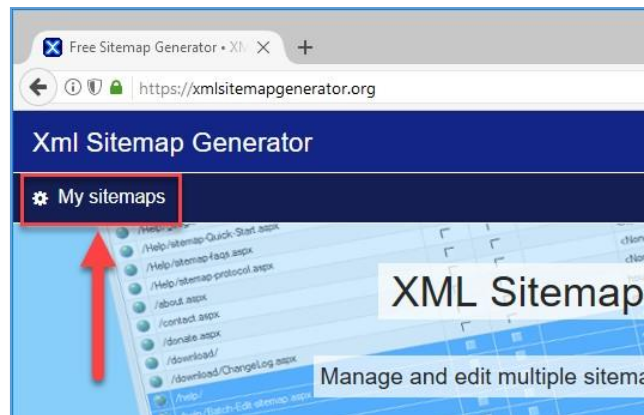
Free Sitemap Generator • XM ×

https://xmlsitemapgenerator.org

Xml Sitemap Generator

My sitemaps

/Help/sitemap-Quick-Start.aspx
/Help/sitemap-faqs.aspx
/Help/sitemap-protocol.aspx
/about.aspx
/contact.aspx
/donate.aspx
/download/
/download/ChangeLog.aspx
/help/

XML Sitemap

Manage and edit multiple sitema